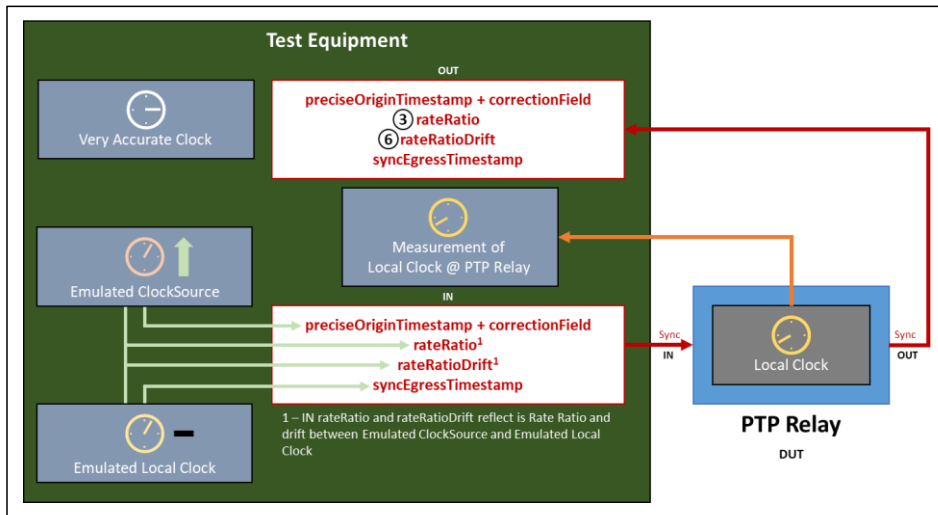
Test Equipment

OUT

Very Accurate Clock

preciseOriginTimestamp + correctionField
③ rateRatio
⑥ rateRatioDrift
syncEgressTimestamp

Measurement of Local Clock @ PTP Relay

Emulated ClockSource

IN

preciseOriginTimestamp + correctionField
rateRatio$^1$
rateRatioDrift$^1$
syncEgressTimestamp

Sync
IN

Local Clock

Sync
OUT

Emulated Local Clock

1 – IN rateRatio and rateRatioDrift reflect is Rate Ratio and drift between Emulated ClockSource and Emulated Local Clock

PTP Relay

DUT